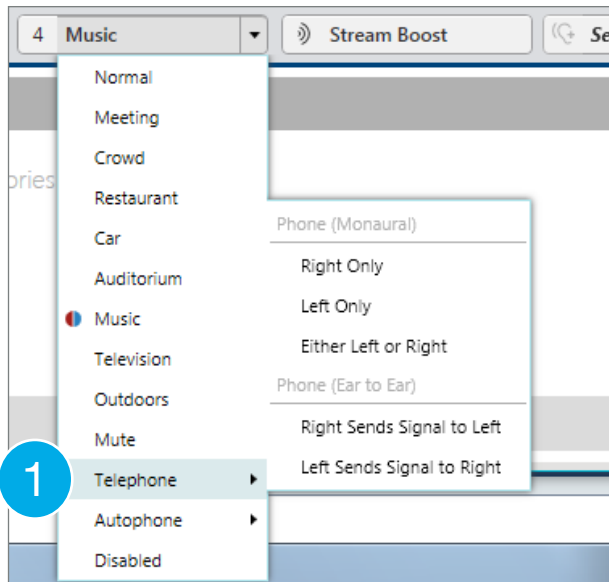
4 Music

Stream Boost

Se

ories

Normal
Meeting
Crowd
Restaurant
Car
Auditorium
Music
Television
Outdoors
Mute
Telephone
Autophone
Disabled

1

Phone (Monaural)
Right Only
Left Only
Either Left or Right
Phone (Ear to Ear)
Right Sends Signal to Left
Left Sends Signal to Right